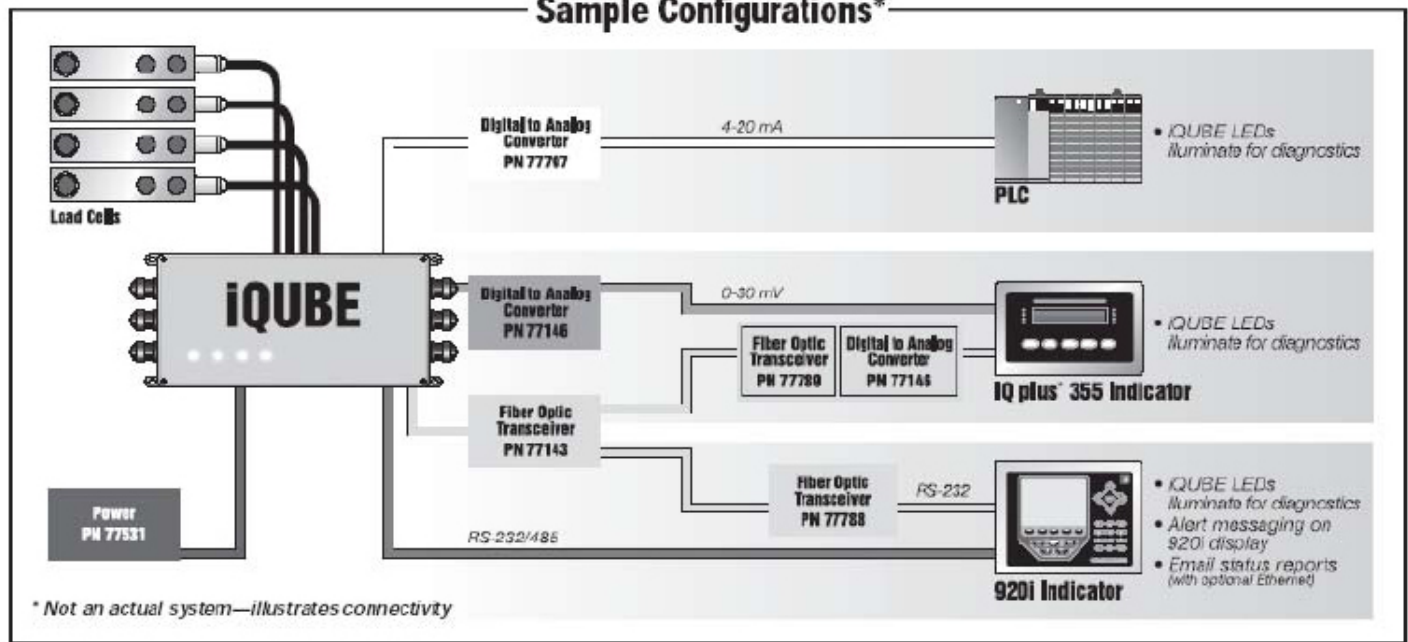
Sample Configurations*

Load Cells

iQUBE

Digital to Analog Converter PN 77767

4-20 mA

PLC

• iQUBE LEDs illuminate for diagnostics

Digital to Analog Converter PN 77146

0-30 mV

Fiber Optic Transceiver PN 77780

Digital to Analog Converter PN 77146

IQ plus® 355 Indicator

• iQUBE LEDs illuminate for diagnostics

Fiber Optic Transceiver PN 77143

Fiber Optic Transceiver PN 77788

RS-232

Power PN 77531

RS-232/485

920i Indicator

• iQUBE LEDs illuminate for diagnostics
• Alert messaging on 920i display
• Email status reports (with optional Ethernet)

* Not an actual system—illustrates connectivty